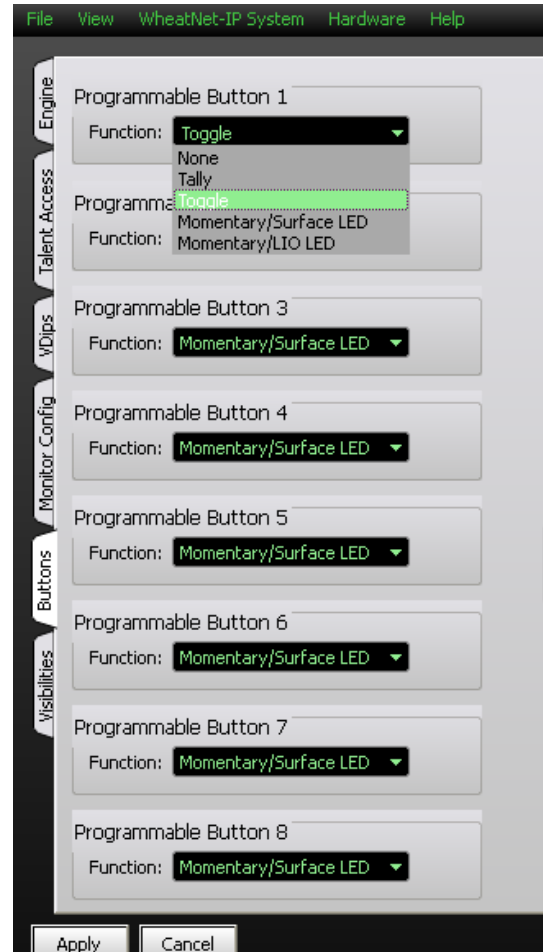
File View WheatNet-IP System Hardware Help

Engine
Talent Access
VDips
Monitor Config
Buttons
Visibilities

Programmable Button 1
Function: Toggle
None
Tally
Toggle
Momentary/Surface LED
Momentary/LIO LED

Programma
Function:

Programmable Button 3
Function: Momentary/Surface LED

Programmable Button 4
Function: Momentary/Surface LED

Programmable Button 5
Function: Momentary/Surface LED

Programmable Button 6
Function: Momentary/Surface LED

Programmable Button 7
Function: Momentary/Surface LED

Programmable Button 8
Function: Momentary/Surface LED

Apply Cancel